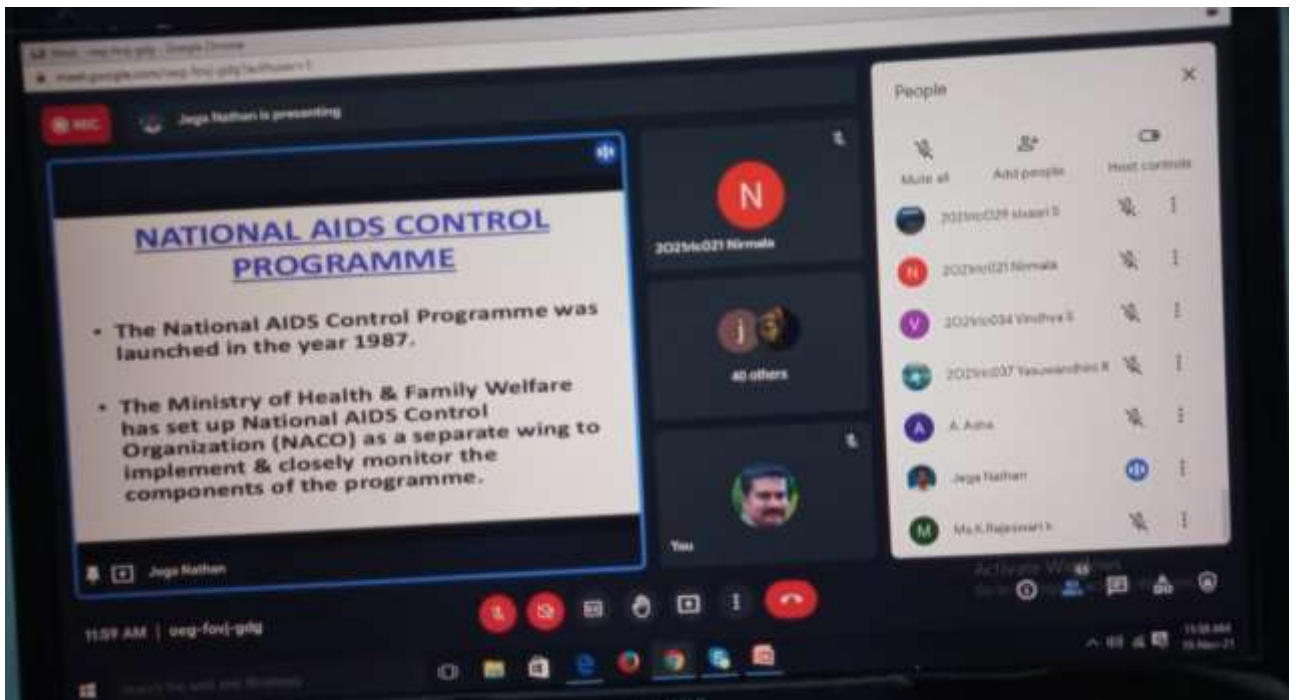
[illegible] - Google Chrome

meet.google.com/oeg-foxj-gdg?authuser=1

REC

Jega Nathan is presenting

NATIONAL AIDS CONTROL PROGRAMME

• The National AIDS Control Programme was launched in the year 1987.

• The Ministry of Health & Family Welfare has set up National AIDS Control Organization (NACO) as a separate wing to implement & closely monitor the components of the programme.

Jega Nathan

N

2021tc021 Nirmala

40 others

You

People

Mute all

Add people

Host controls

2021tc029 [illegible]

2021tc021 Nirmala

2021tc034 Vindhya S

2021tc037 Yasuvandhini R

A. Asha

Jega Nathan

Ms.K.Rajeswari k

Activate Windows

11:59 AM | oeg-foxj-gdg

11:59 AM
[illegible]